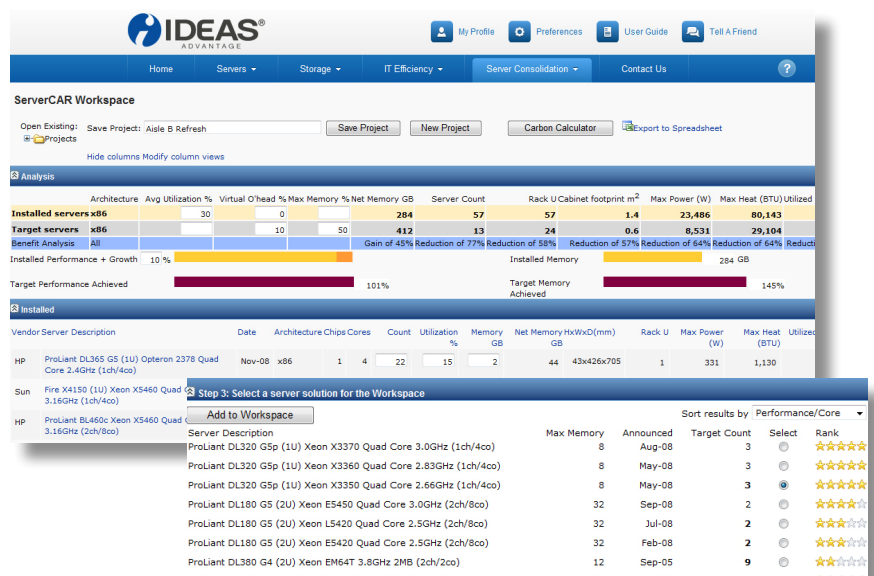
IDEAS®
ADVANTAGE

My Profile
Preferences
User Guide
Tell A Friend

Home
Servers
Storage
IT Efficiency
Server Consolidation
Contact Us
?

ServerCAR Workspace

Open Existing:
Projects
Save Project: Aisle B Refresh
Save Project
New Project
Carbon Calculator
Export to Spreadsheet

Hide columns Modify column views

Analysis

| | Architecture | Avg Utilization % | Virtual O'head % | Max Memory % | Net Memory GB | Server Count | Rack U | Cabinet footprint $m^2$ | Max Power (W) | Max Heat (BTU) | Utilized |
|---|---|---|---|---|---|---|---|---|---|---|---|
| Installed servers | x86 | 30 | 0 | | 284 | 57 | 57 | 1.4 | 23,486 | 80,143 | |
| Target servers | x86 | | 10 | 50 | 412 | 13 | 24 | 0.6 | 8,531 | 29,104 | |
| Benefit Analysis | All | | | | Gain of 45% | Reduction of 77% | Reduction of 58% | Reduction of 57% | Reduction of 64% | Reduction of 64% | Reductio |

Installed Performance + Growth 10 %
Installed Memory 284 GB
Target Performance Achieved 101%
Target Memory Achieved 145%

Installed

| Vendor | Server Description | Date | Architecture | Chips | Cores | Count | Utilization % | Memory GB | Net Memory GB | HxWxD(mm) | Rack U | Max Power (W) | Max Heat (BTU) | Utilized |
|---|---|---|---|---|---|---|---|---|---|---|---|---|---|---|
| HP | ProLiant DL365 G5 (1U) Opteron 2378 Quad Core 2.4GHz (1ch/4co) | Nov-08 | x86 | 1 | 4 | 22 | 15 | 2 | 44 | 43x426x705 | 1 | 331 | 1,130 | |
| Sun | Fire X4150 (1U) Xeon X5460 Quad 3.16GHz (1ch/4co) | | | | | | | | | | | | | |
| HP | ProLiant BL460c Xeon X5460 Quad 3.16GHz (2ch/8co) | | | | | | | | | | | | | |

Step 3: Select a server solution for the Workspace
Add to Workspace
Sort results by Performance/Core

| Server Description | Max Memory | Announced | Target Count | Select | Rank |
|---|---|---|---|---|---|
| ProLiant DL320 G5p (1U) Xeon X3370 Quad Core 3.0GHz (1ch/4co) | 8 | Aug-08 | 3 | | |
| ProLiant DL320 G5p (1U) Xeon X3360 Quad Core 2.83GHz (1ch/4co) | 8 | May-08 | 3 | | |
| ProLiant DL320 G5p (1U) Xeon X3350 Quad Core 2.66GHz (1ch/4co) | 8 | May-08 | 3 | | |
| ProLiant DL180 G5 (2U) Xeon E5450 Quad Core 3.0GHz (2ch/8co) | 32 | Sep-08 | 2 | | |
| ProLiant DL180 G5 (2U) Xeon L5420 Quad Core 2.5GHz (2ch/8co) | 32 | Jul-08 | 2 | | |
| ProLiant DL180 G5 (2U) Xeon E5420 Quad Core 2.5GHz (2ch/8co) | 32 | Feb-08 | 2 | | |
| ProLiant DL380 G4 (2U) Xeon EM64T 3.8GHz 2MB (2ch/2co) | 12 | Sep-05 | 9 | | |